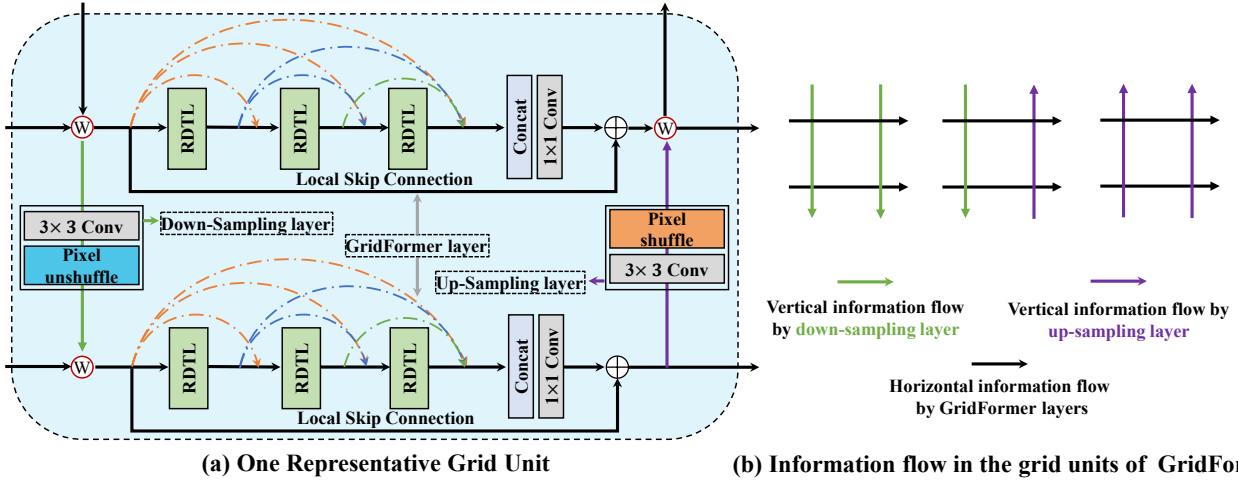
W

RDTL

RDTL

RDTL

Concat

1×1 Conv

W

Local Skip Connection

3× 3 Conv

Pixel unshuffle

Down-Sampling layer

GridFormer layer

Pixel shuffle

3× 3 Conv

Up-Sampling layer

W

RDTL

RDTL

RDTL

Concat

1×1 Conv

Local Skip Connection

Vertical information flow by down-sampling layer

Vertical information flow by up-sampling layer

Horizontal information flow by GridFormer layers

(a) One Representative Grid Unit

(b) Information flow in the grid units of GridFor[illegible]